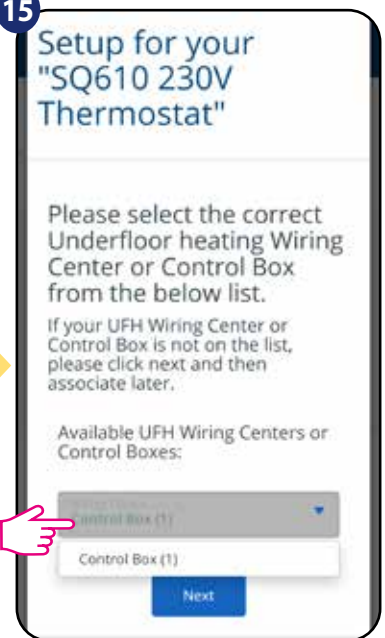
15

Setup for your "SQ610 230V Thermostat"

Please select the correct Underfloor heating Wiring Center or Control Box from the below list.

If your UFH Wiring Center or Control Box is not on the list, please click next and then associate later.

Available UFH Wiring Centers or Control Boxes:

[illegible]
Control Box (1)

Control Box (1)

Next